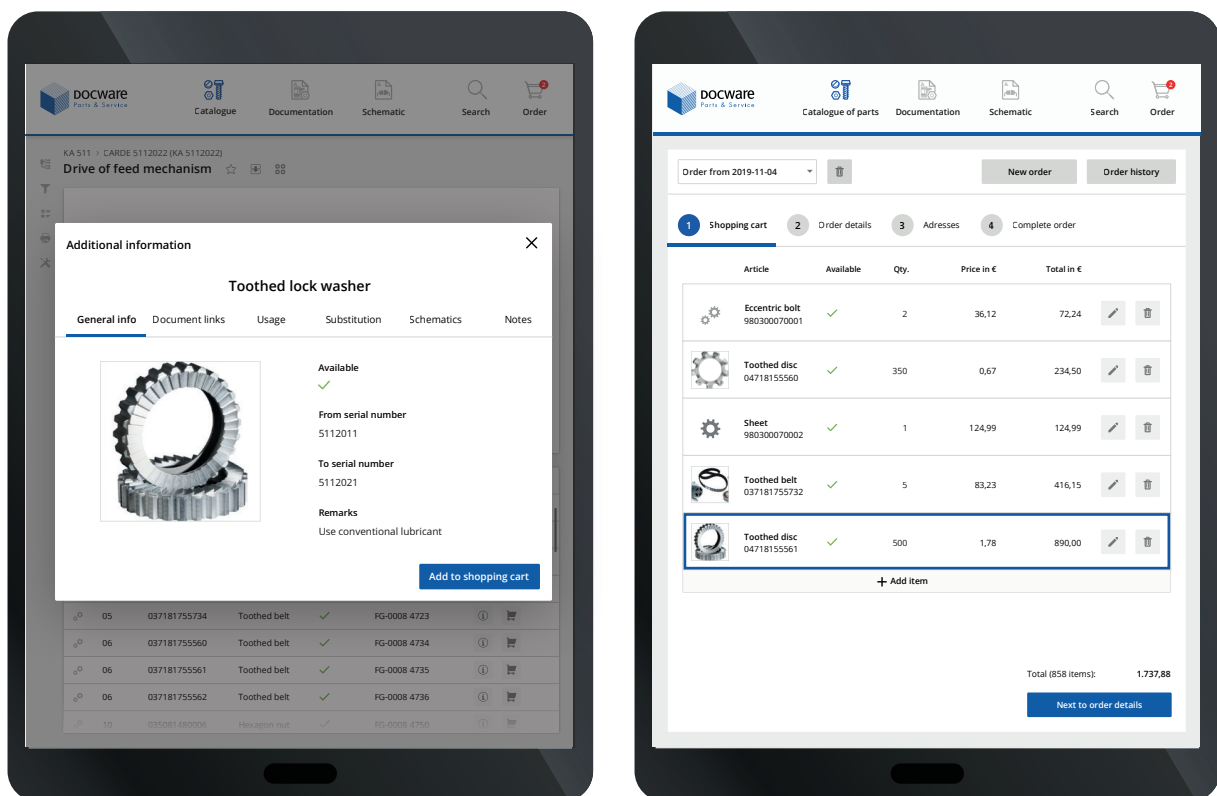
DOCWARE Parts & Service

Catalogue Documentation Schematic Search Order

KA 511 > CARDE 5112022 (KA 5112022)

Drive of feed mechanism

Additional information

Toothed lock washer

General info Document links Usage Substitution Schematics Notes

Available
✓

From serial number
5112011

To serial number
5112021

Remarks
Use conventional lubricant

Add to shopping cart

| 05 | 037181755734 | Toothed belt | ✓ | FG-0008 4723 |
|---|---|---|---|---|
| 06 | 037181755560 | Toothed belt | ✓ | FG-0008 4734 |
| 06 | 037181755561 | Toothed belt | ✓ | FG-0008 4735 |
| 06 | 037181755562 | Toothed belt | ✓ | FG-0008 4736 |
| 10 | 035081480006 | Hexagon nut | ✓ | FG-0008 4750 |

DOCWARE Parts & Service

Catalogue of parts Documentation Schematic Search Order

Order from 2019-11-04

New order Order history

1 Shopping cart 2 Order details 3 Adresses 4 Complete order

| Article | Available | Qty. | Price in € | Total in € |
|---|---|---|---|---|
| Eccentric bolt 980300070001 | ✓ | 2 | 36,12 | 72,24 |
| Toothed disc 04718155560 | ✓ | 350 | 0,67 | 234,50 |
| Sheet 980300070002 | ✓ | 1 | 124,99 | 124,99 |
| Toothed belt 037181755732 | ✓ | 5 | 83,23 | 416,15 |
| Toothed disc 04718155561 | ✓ | 500 | 1,78 | 890,00 |

+ Add item

Total (858 items): 1.737,88

Next to order details